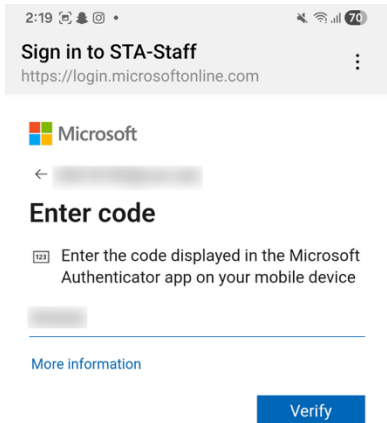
2:19

70

Sign in to STA-Staff
https://login.microsoftonline.com

Microsoft

← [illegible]

Enter code

123 Enter the code displayed in the Microsoft Authenticator app on your mobile device

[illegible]

More information

Verify